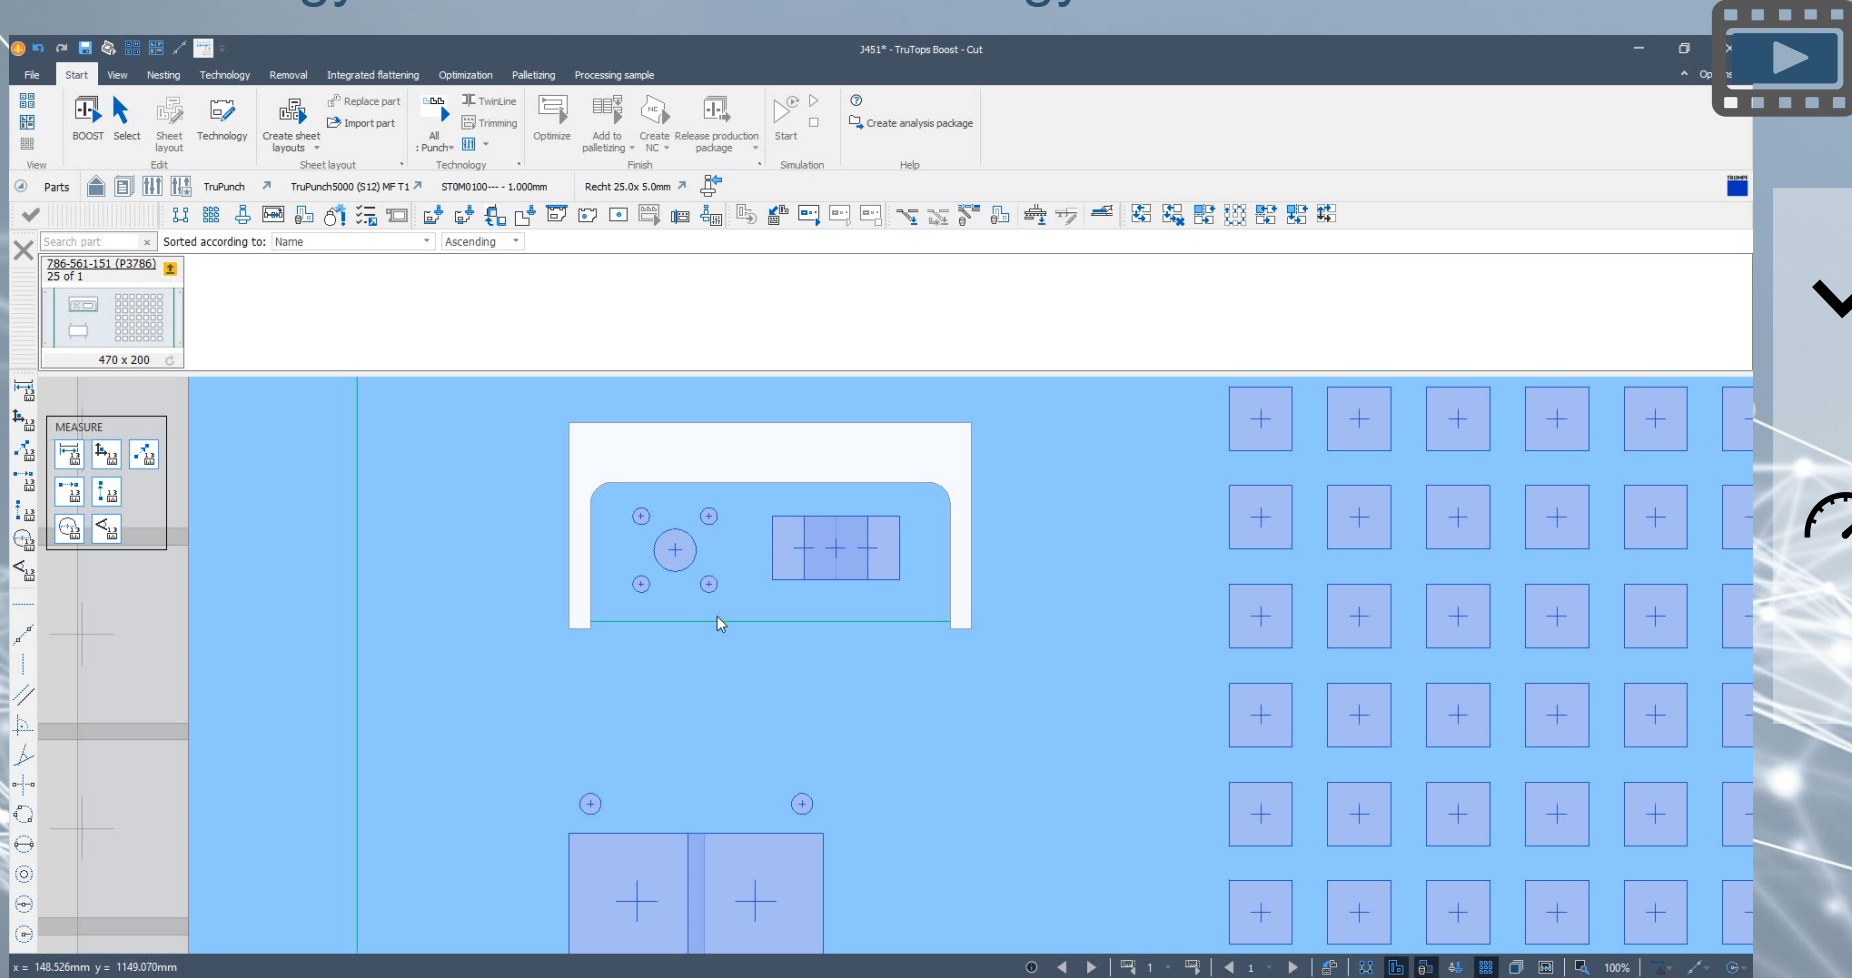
J451* - TruTops Boost - Cut

File Start View Nesting Technology Removal Integrated flattening Optimization Palletizing Processing sample

BOOST Select Sheet layout Technology Create sheet layouts Replace part Import part All : Punch TwinLine Trimming Optimize Add to palletizing Create NC Release production package Start Create analysis package

View Edit Sheet layout Technology Finish Simulation Help

Parts TruPunch TruPunch5000 (S12) MF T1 ST0M0100--- - 1.000mm Recht 25.0x 5.0mm

Search part Sorted according to: Name Ascending

786-561-151 (P3786)
25 of 1

470 x 200

MEASURE

x = 148.526mm y = 1149.070mm

1 1 100%